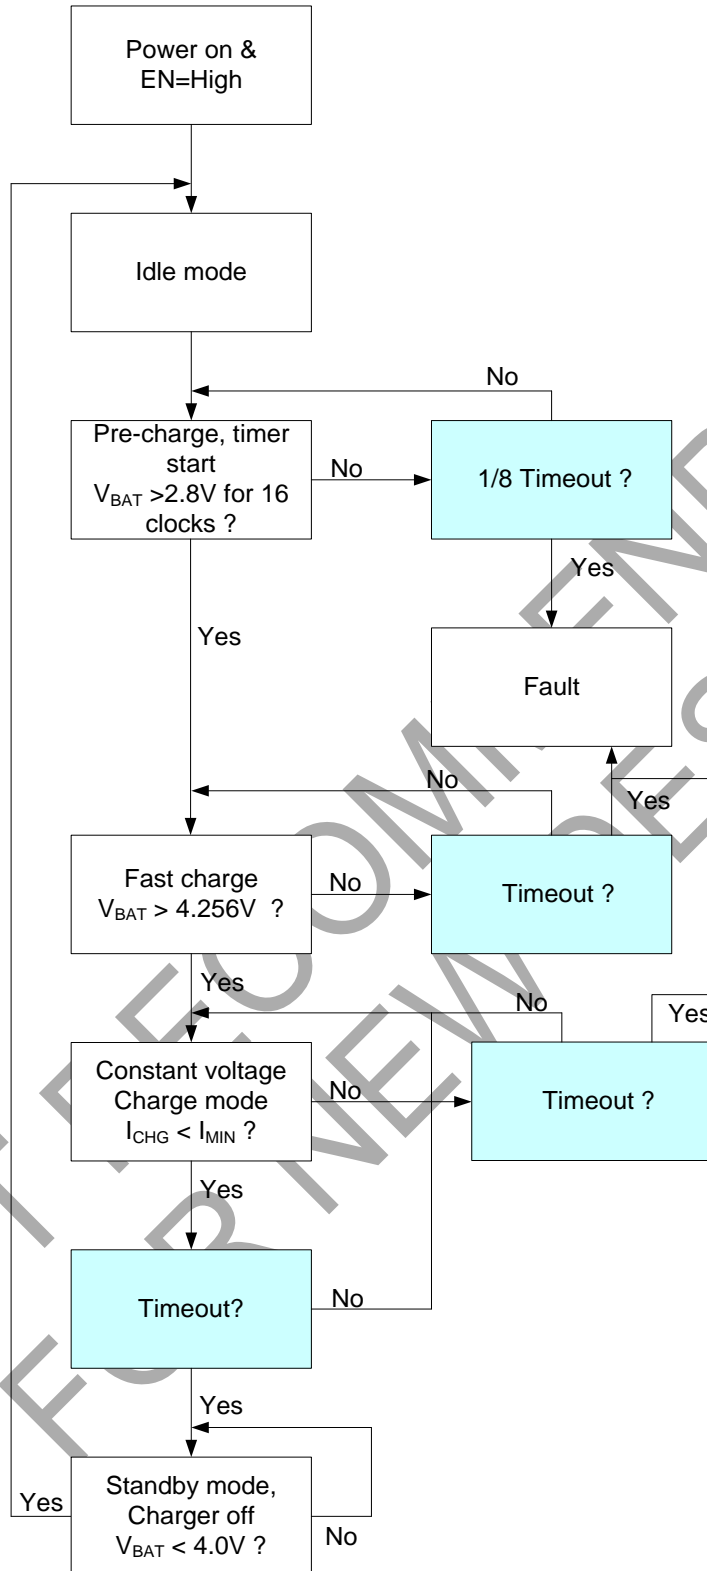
Power on & EN=High

Idle mode

No

Pre-charge, timer start $V_{BAT}$ >2.8V for 16 clocks ?

No

1/8 Timeout ?

Yes

Yes

Fault

No

Yes

Fast charge $V_{BAT}$ > 4.256V ?

No

Timeout ?

Yes

No

Yes

Constant voltage Charge mode $I_{CHG}$ < $I_{MIN}$ ?

No

Timeout ?

Yes

Timeout?

No

Yes

Yes

Standby mode, Charger off $V_{BAT}$ < 4.0V ?

No